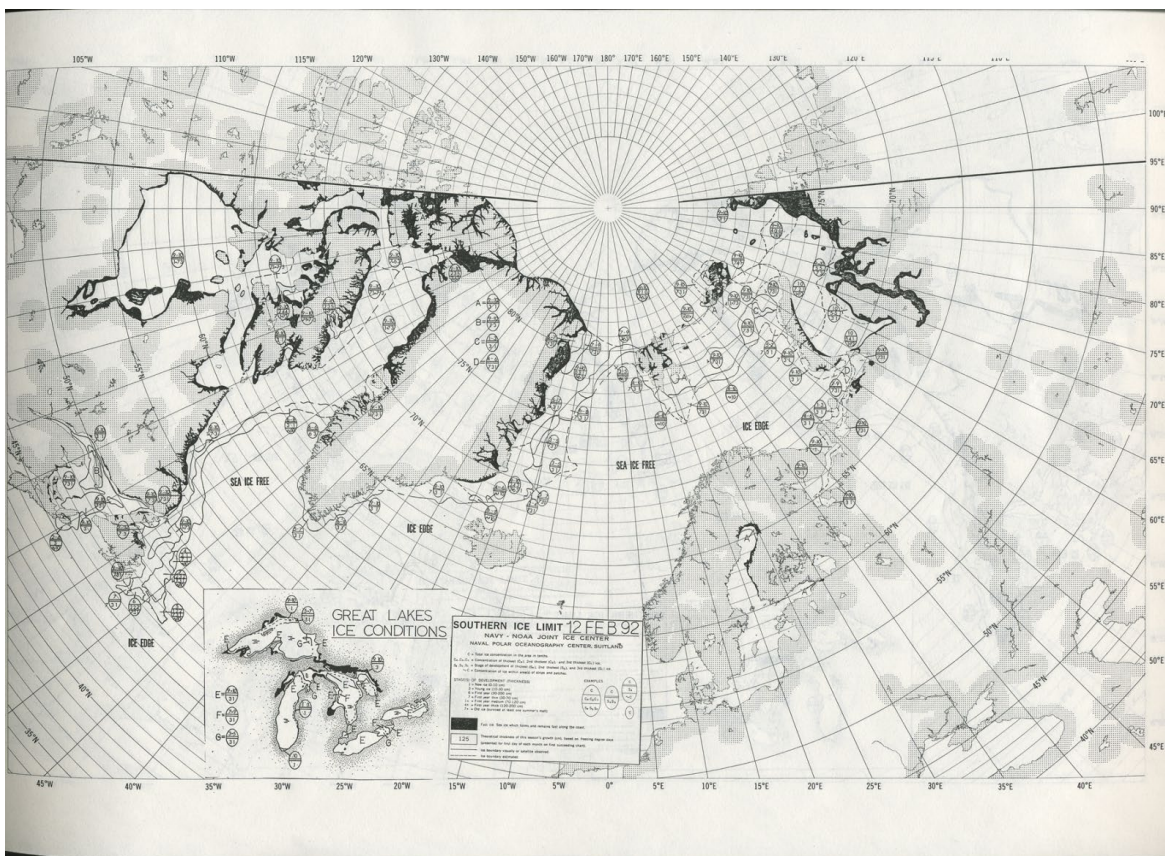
105°W 110°W 115°W 120°W 130°W 140°W 150°W 160°W 170°W 180° 170°E 160°E 150°E 140°E 130°E 120°E

100°E
95°E
90°E
85°E
80°E
75°E
70°E
65°E
60°E
55°E
50°E
45°E

A
B
C
D

80°N
75°N
70°N
65°N
60°N
55°N
50°N
45°N
40°N
35°N

SEA ICE FREE

ICE EDGE

SEA ICE FREE

ICE EDGE

ICE EDGE

GREAT LAKES ICE CONDITIONS

E
F
G

SOUTHERN ICE LIMIT 12 FEB 92
NAVY - NOAA JOINT ICE CENTER
NAVAL POLAR OCEANOGRAPHY CENTER, SUITLAND

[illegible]

STAGES OF DEVELOPMENT (THICKNESS)

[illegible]

EXAMPLES

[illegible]

125

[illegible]

45°W 40°W 35°W 30°W 25°W 20°W 15°W 10°W 5°W 0° 5°E 10°E 15°E 20°E 25°E 30°E 35°E 40°E